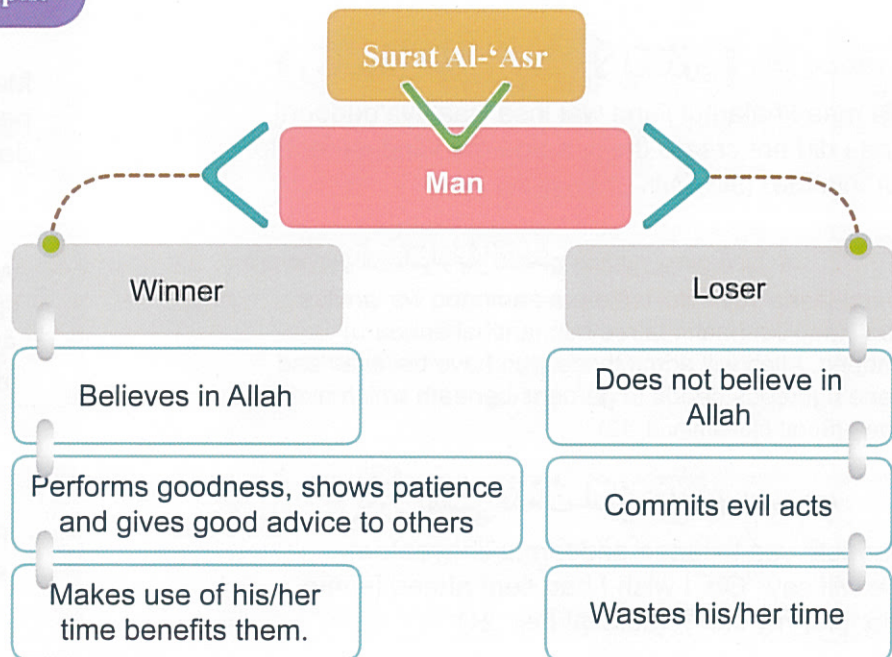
Surat Al-‘Asr

Man

Winner

Believes in Allah

Performs goodness, shows patience and gives good advice to others

Makes use of his/her time benefits them.

Loser

Does not believe in Allah

Commits evil acts

Wastes his/her time